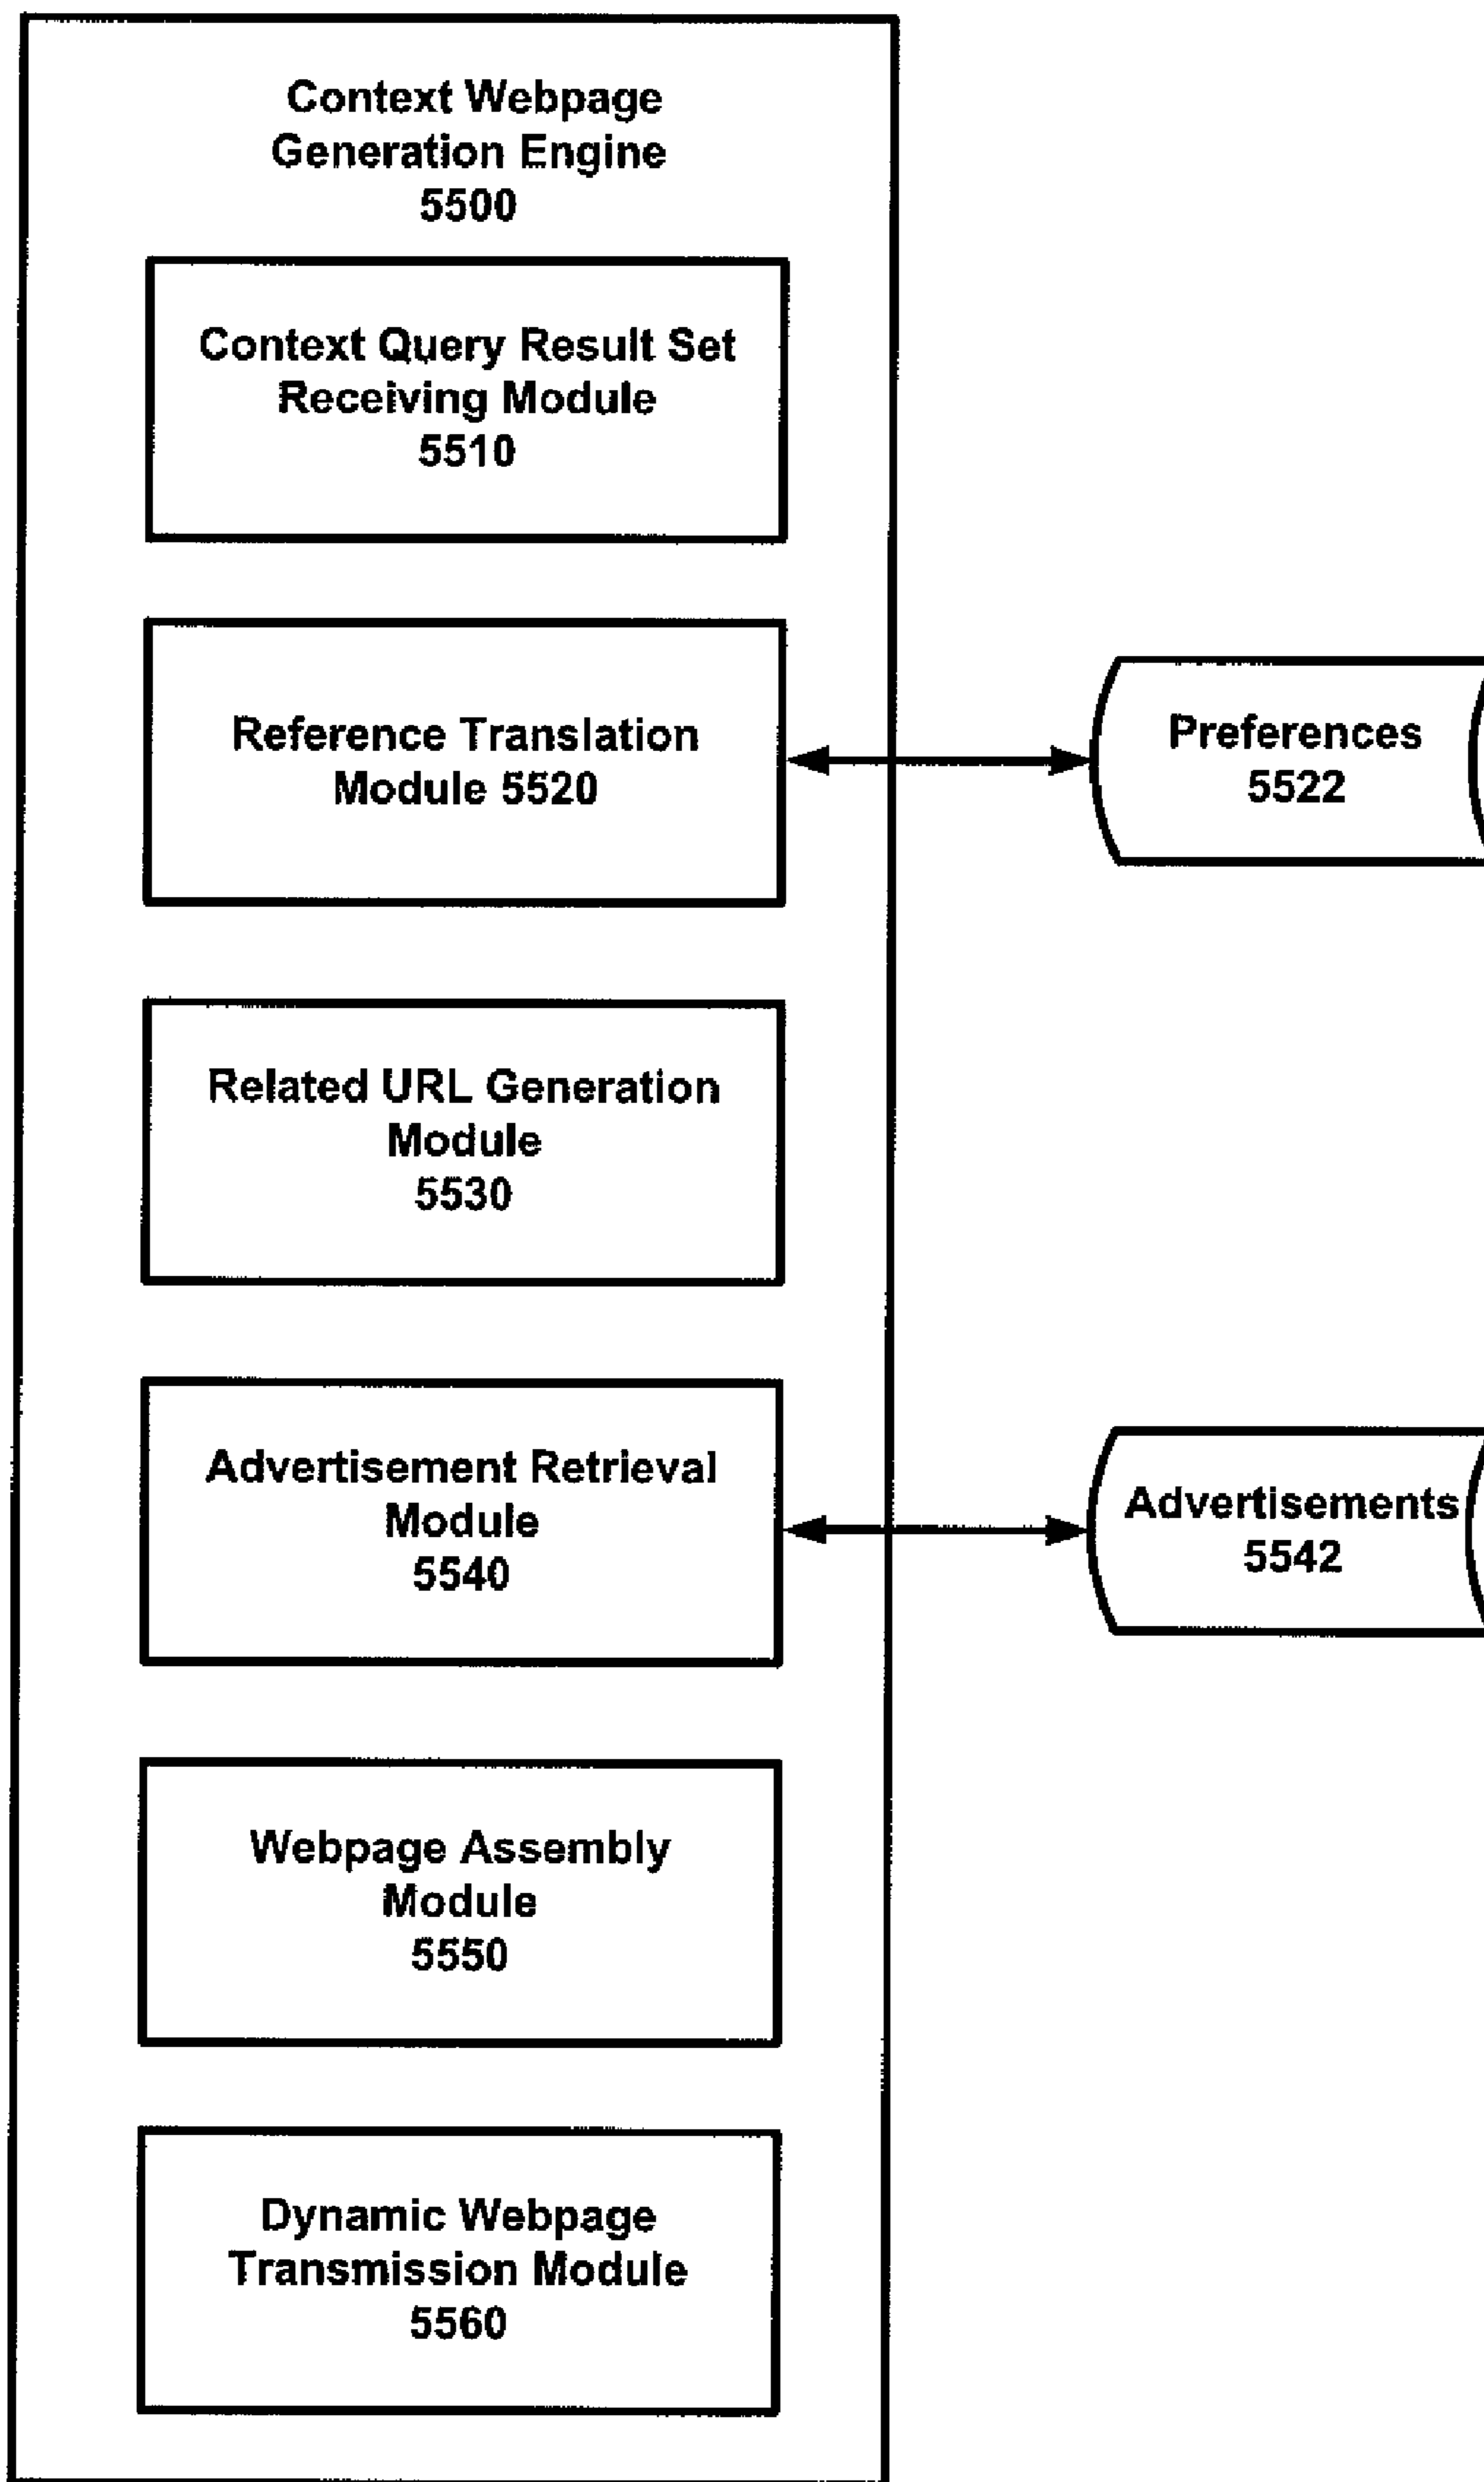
Context Webpage Generation Engine 5500

Context Query Result Set Receiving Module 5510

Reference Translation Module 5520

Preferences 5522

Related URL Generation Module 5530

Advertisement Retrieval Module 5540

Advertisements 5542

Webpage Assembly Module 5550

Dynamic Webpage Transmission Module 5560